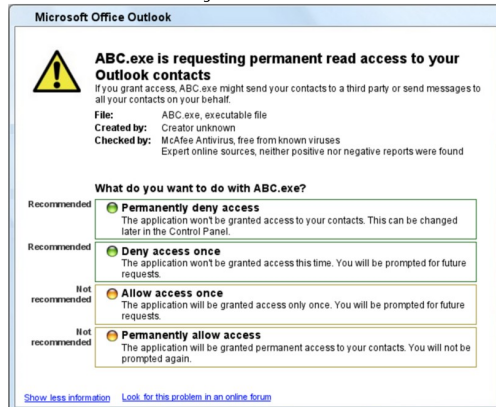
Microsoft Office Outlook

ABC.exe is requesting permanent read access to your Outlook contacts

If you grant access, ABC.exe might send your contacts to a third party or send messages to all your contacts on your behalf.

| | |
|---|---|
| File: | ABC.exe, executable file |
| Created by: | Creator unknown |
| Checked by: | McAfee Antivirus, free from known viruses<br>Expert online sources, neither positive nor negative reports were found |

What do you want to do with ABC.exe?

Recommended

Permanently deny access
The application won't be granted access to your contacts. This can be changed later in the Control Panel.

Recommended

Deny access once
The application won't be granted access this time. You will be prompted for future requests.

Not recommended

Allow access once
The application will be granted access only once. You will be prompted for future requests.

Not recommended

Permanently allow access
The application will be granted permanent access to your contacts. You will not be prompted again.

Show less information Look for this problem in an online forum